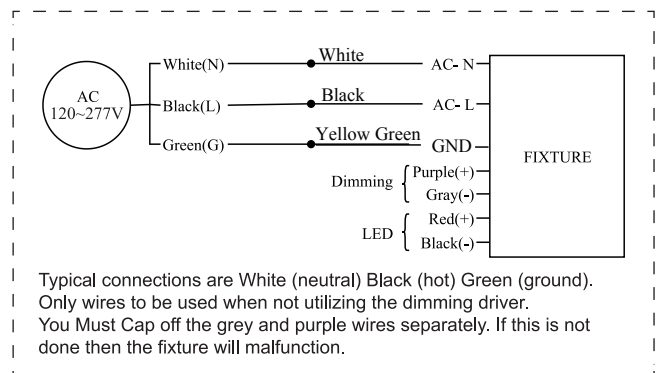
AC
120~277V

White(N)
Black(L)
Green(G)

White
Black
Yellow Green

AC- N
AC- L
GND

Dimming
Purple(+)
Gray(-)

LED
Red(+)
Black(-)

FIXTURE

Typical connections are White (neutral) Black (hot) Green (ground). Only wires to be used when not utilizing the dimming driver.
You Must Cap off the grey and purple wires separately. If this is not done then the fixture will malfunction.